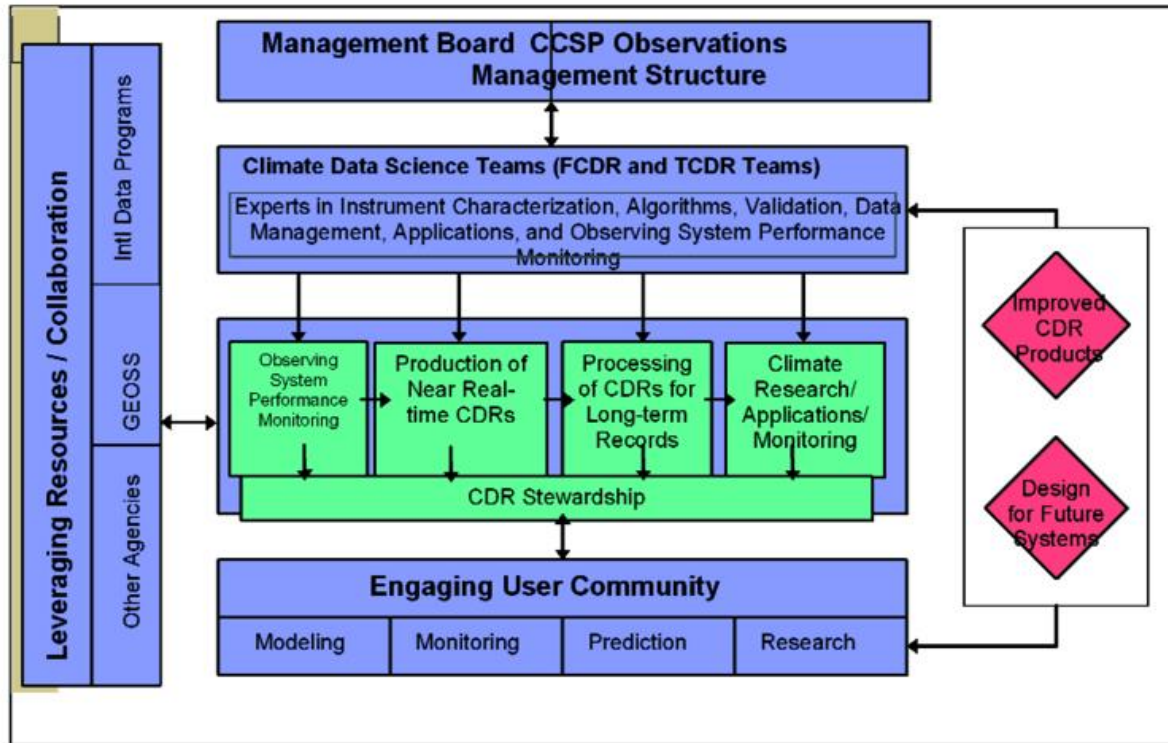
Management Board CCSP Observations Management Structure

Climate Data Science Teams (FCDR and TCDR Teams)

Experts in Instrument Characterization, Algorithms, Validation, Data Management, Applications, and Observing System Performance Monitoring

Observing System Performance Monitoring

Production of Near Real-time CDRs

Processing of CDRs for Long-term Records

Climate Research/ Applications/ Monitoring

CDR Stewardship

Engaging User Community

| Modeling | Monitoring | Prediction | Research |
|---|---|---|---|

Leveraging Resources / Collaboration

Intl Data Programs

GEOSS

Other Agencies

Improved CDR Products

Design for Future Systems